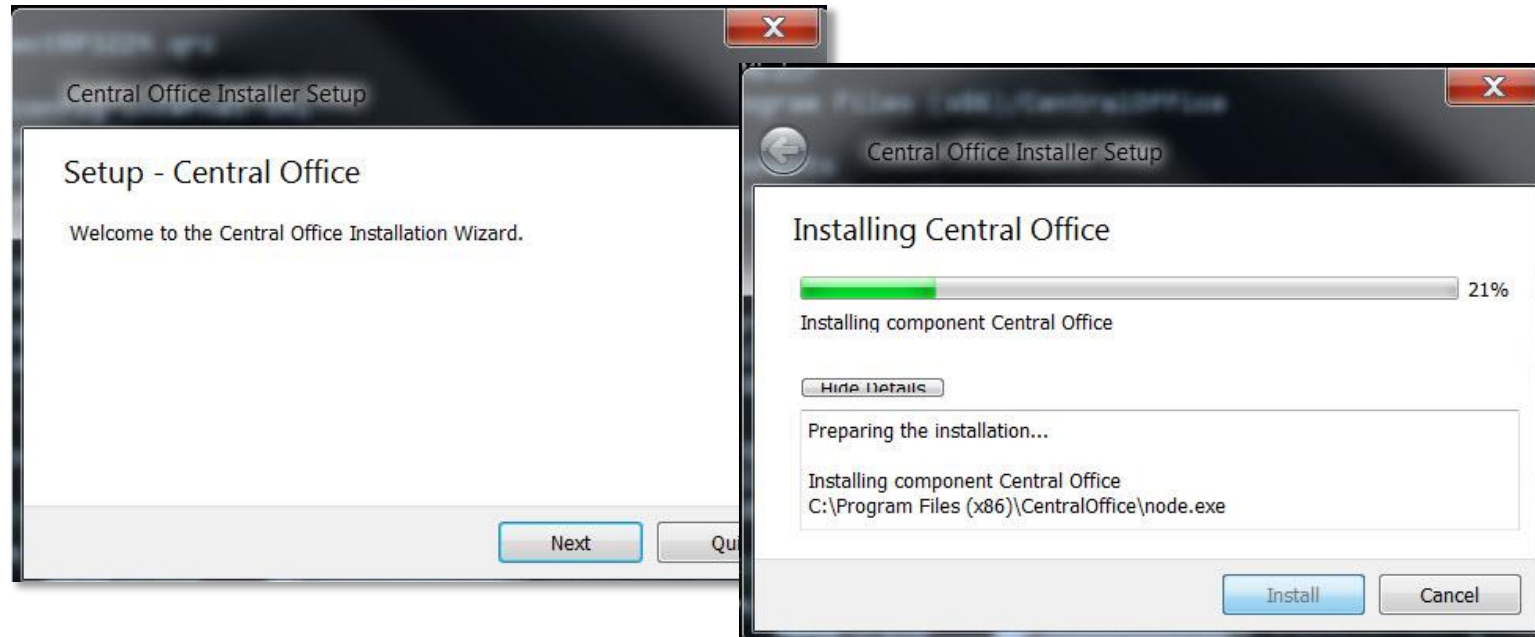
Central Office Installer Setup

Setup - Central Office

Welcome to the Central Office Installation Wizard.

Next

Qu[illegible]

Central Office Installer Setup

Installing Central Office

21%

Installing component Central Office

Hide Details

Preparing the installation...

Installing component Central Office
C:\Program Files (x86)\CentralOffice\node.exe

Install

Cancel